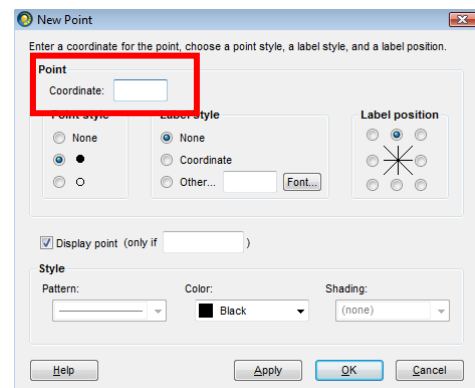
New Point

Enter a coordinate for the point, choose a point style, a label style, and a label position.

Point

Coordinate:

Point style

None

●

○

Label style

None

Coordinate

Other...

Font...

Label position

Display point (only if )

Style

Pattern:

Color:

Black

Shading:

(none)

Help

Apply

OK

Cancel